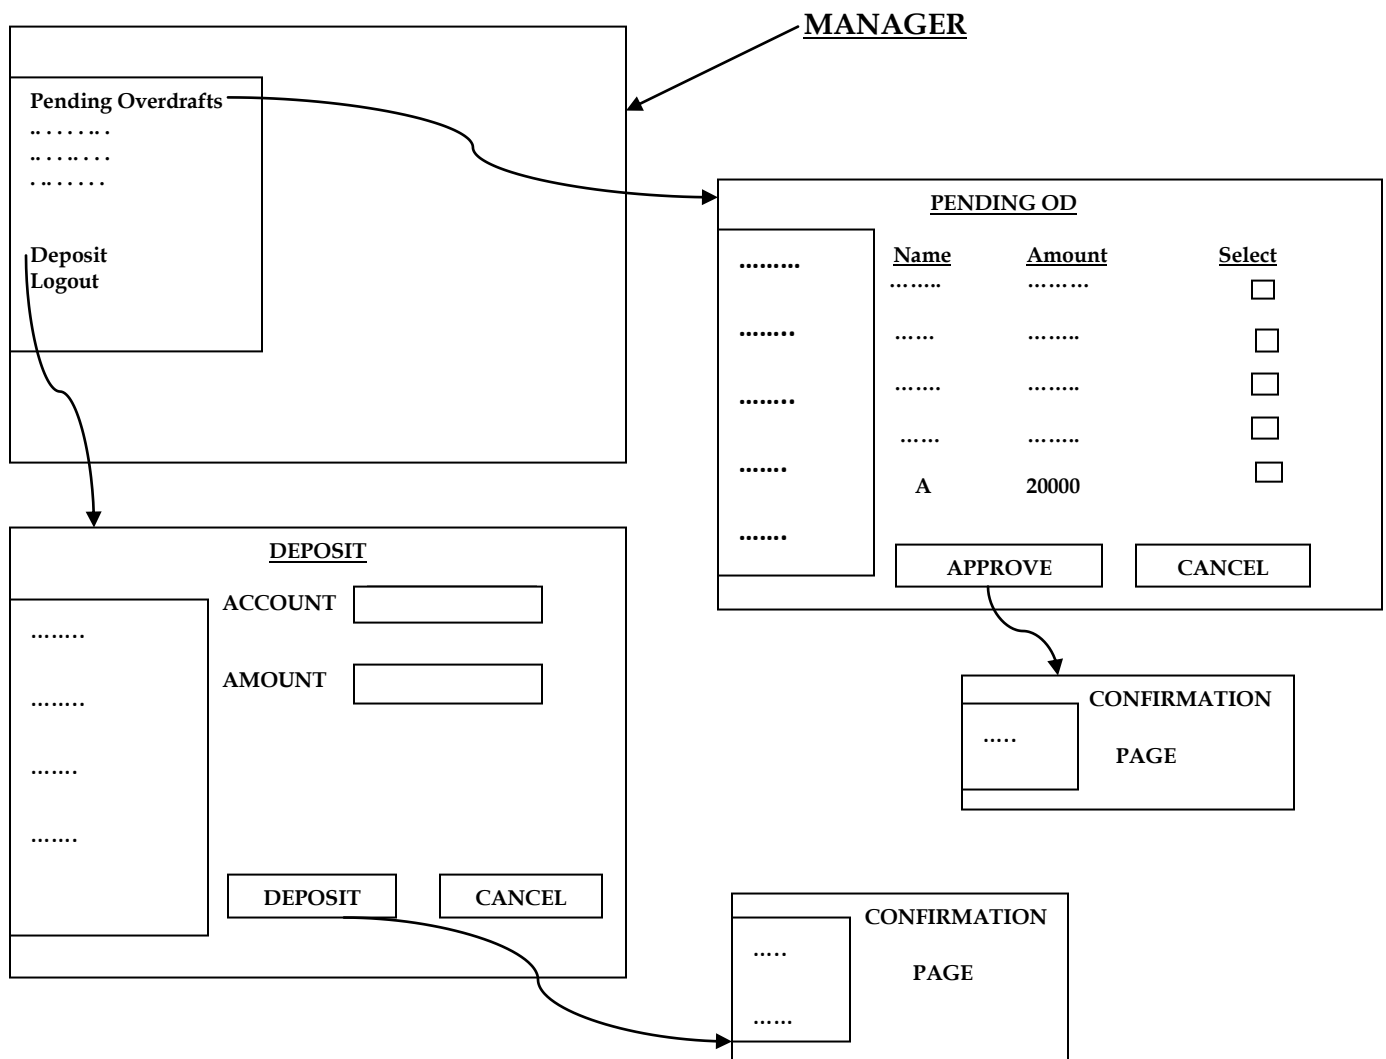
MANAGER

Pending Overdrafts
.. . . . . .. .
.. . . .. . . .
. .. . . . . .

Deposit
Logout

PENDING OD

.........
........
........
.......
.......

| Name | Amount | Select |
|---|---|---|
| ........ | ......... | ☐ |
| ...... | ........ | ☐ |
| ....... | ........ | ☐ |
| ...... | ........ | ☐ |
| A | 20000 | ☐ |

APPROVE CANCEL

CONFIRMATION PAGE
.....

DEPOSIT

........
........
.......
.......

ACCOUNT
AMOUNT

DEPOSIT CANCEL

CONFIRMATION PAGE
.....
......